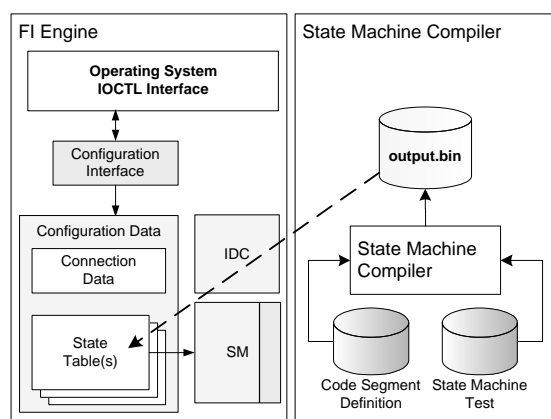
FI Engine

Operating System
IOCTL Interface

Configuration Interface

Configuration Data

Connection Data

State Table(s)

IDC

SM

State Machine Compiler

output.bin

State Machine Compiler

Code Segment Definition

State Machine Test